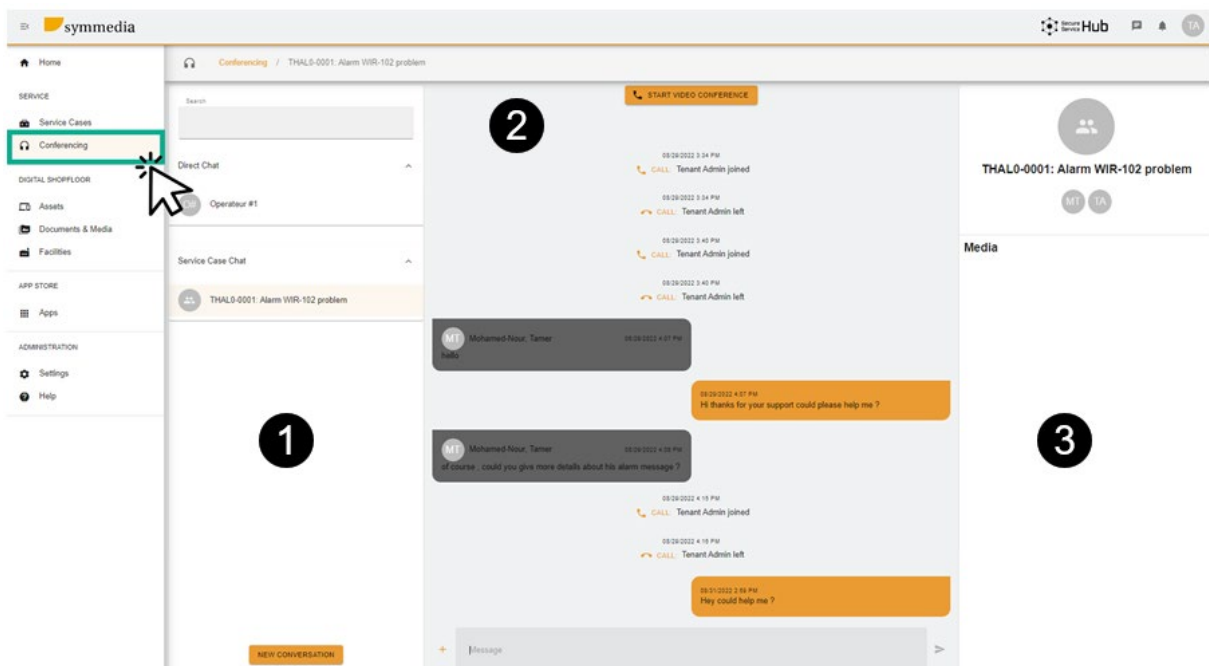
symmedia

Secure Service Hub

TA

Home

SERVICE

Service Cases

Conferencing

DIGITAL SHOPFLOOR

Assets

Documents & Media

Facilities

APP STORE

Apps

ADMINISTRATION

Settings

Help

Conferencing / THAL0-0001: Alarm WIR-102 problem

Search

Direct Chat

OP Operateur #1

Service Case Chat

THAL0-0001: Alarm WIR-102 problem

NEW CONVERSATION

1

START VIDEO CONFERENCE

2

08/29/2022 3:34 PM
CALL: Tenant Admin joined

08/29/2022 3:34 PM
CALL: Tenant Admin left

08/29/2022 3:40 PM
CALL: Tenant Admin joined

08/29/2022 3:40 PM
CALL: Tenant Admin left

MT Mohamed-Nour, Tamer 08/29/2022 4:07 PM
hello

08/29/2022 4:07 PM
Hi thanks for your support could please help me ?

MT Mohamed-Nour, Tamer 08/29/2022 4:08 PM
of course , could you give more details about his alarm message ?

08/29/2022 4:15 PM
CALL: Tenant Admin joined

08/29/2022 4:15 PM
CALL: Tenant Admin left

08/31/2022 2:59 PM
Hey could help me ?

Message

THAL0-0001: Alarm WIR-102 problem

MT TA

Media

3